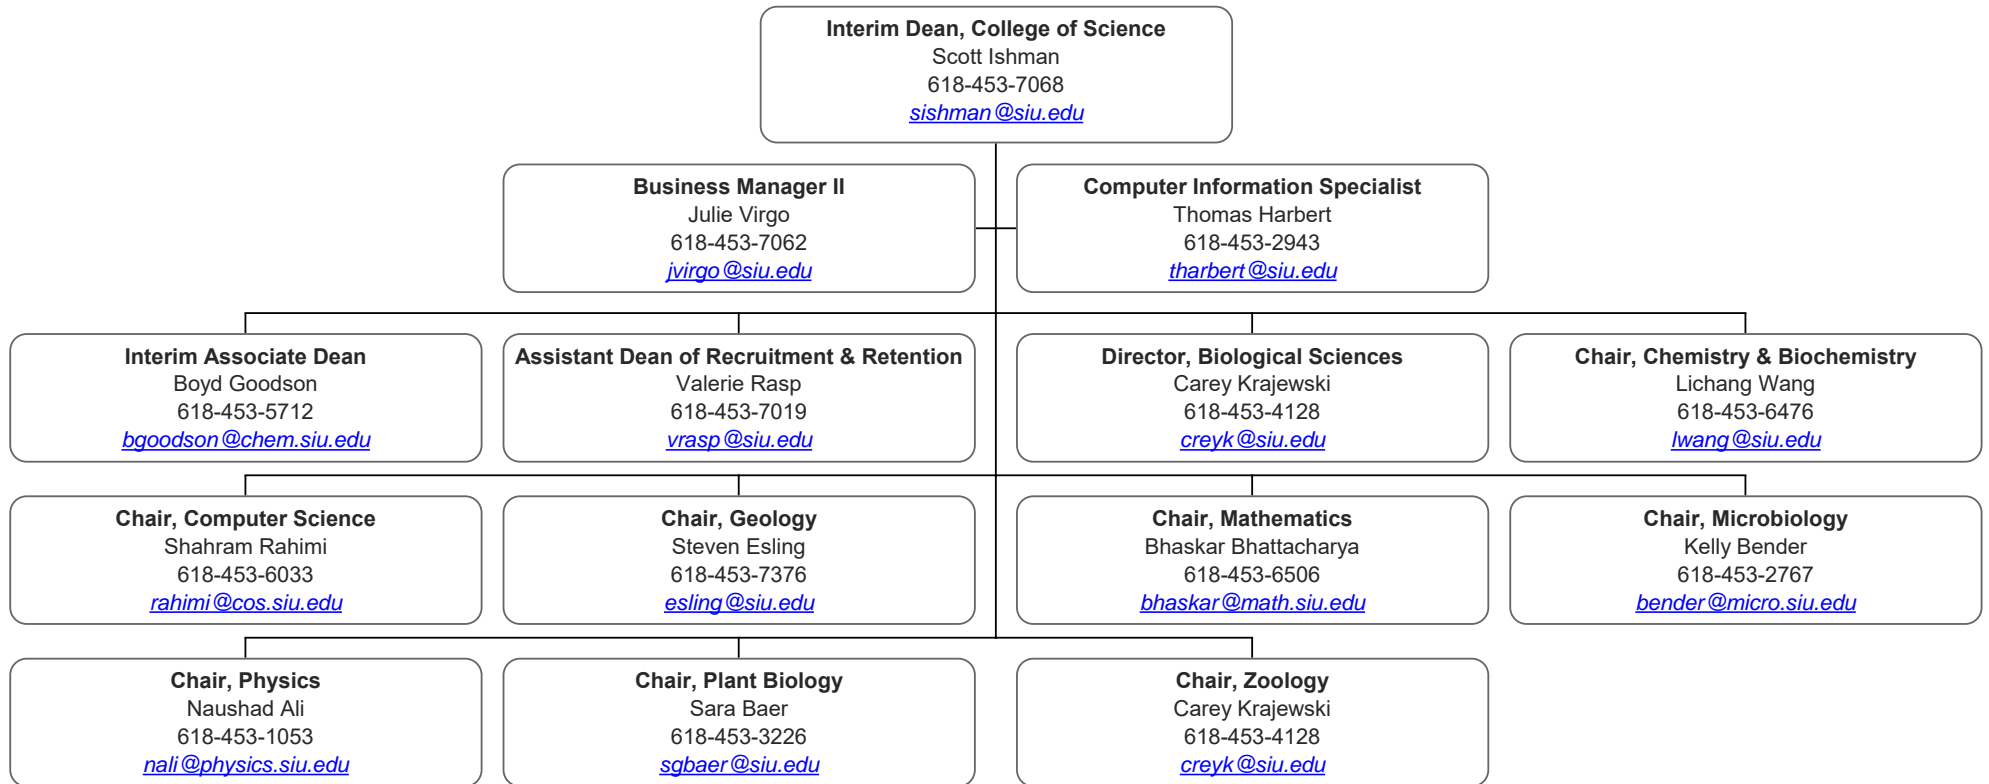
Interim Dean, College of Science
Scott Ishman
618-453-7068
sishman@siu.edu

Business Manager II
Julie Virgo
618-453-7062
jvirgo@siu.edu

Computer Information Specialist
Thomas Harbert
618-453-2943
tharbert@siu.edu

Interim Associate Dean
Boyd Goodson
618-453-5712
bgoodson@chem.siu.edu

Assistant Dean of Recruitment & Retention
Valerie Rasp
618-453-7019
vrasp@siu.edu

Director, Biological Sciences
Carey Krajewski
618-453-4128
creyk@siu.edu

Chair, Chemistry & Biochemistry
Lichang Wang
618-453-6476
lwang@siu.edu

Chair, Computer Science
Shahram Rahimi
618-453-6033
rahimi@cos.siu.edu

Chair, Geology
Steven Esling
618-453-7376
esling@siu.edu

Chair, Mathematics
Bhaskar Bhattacharya
618-453-6506
bhaskar@math.siu.edu

Chair, Microbiology
Kelly Bender
618-453-2767
bender@micro.siu.edu

Chair, Physics
Naushad Ali
618-453-1053
nali@physics.siu.edu

Chair, Plant Biology
Sara Baer
618-453-3226
sgbaer@siu.edu

Chair, Zoology
Carey Krajewski
618-453-4128
creyk@siu.edu